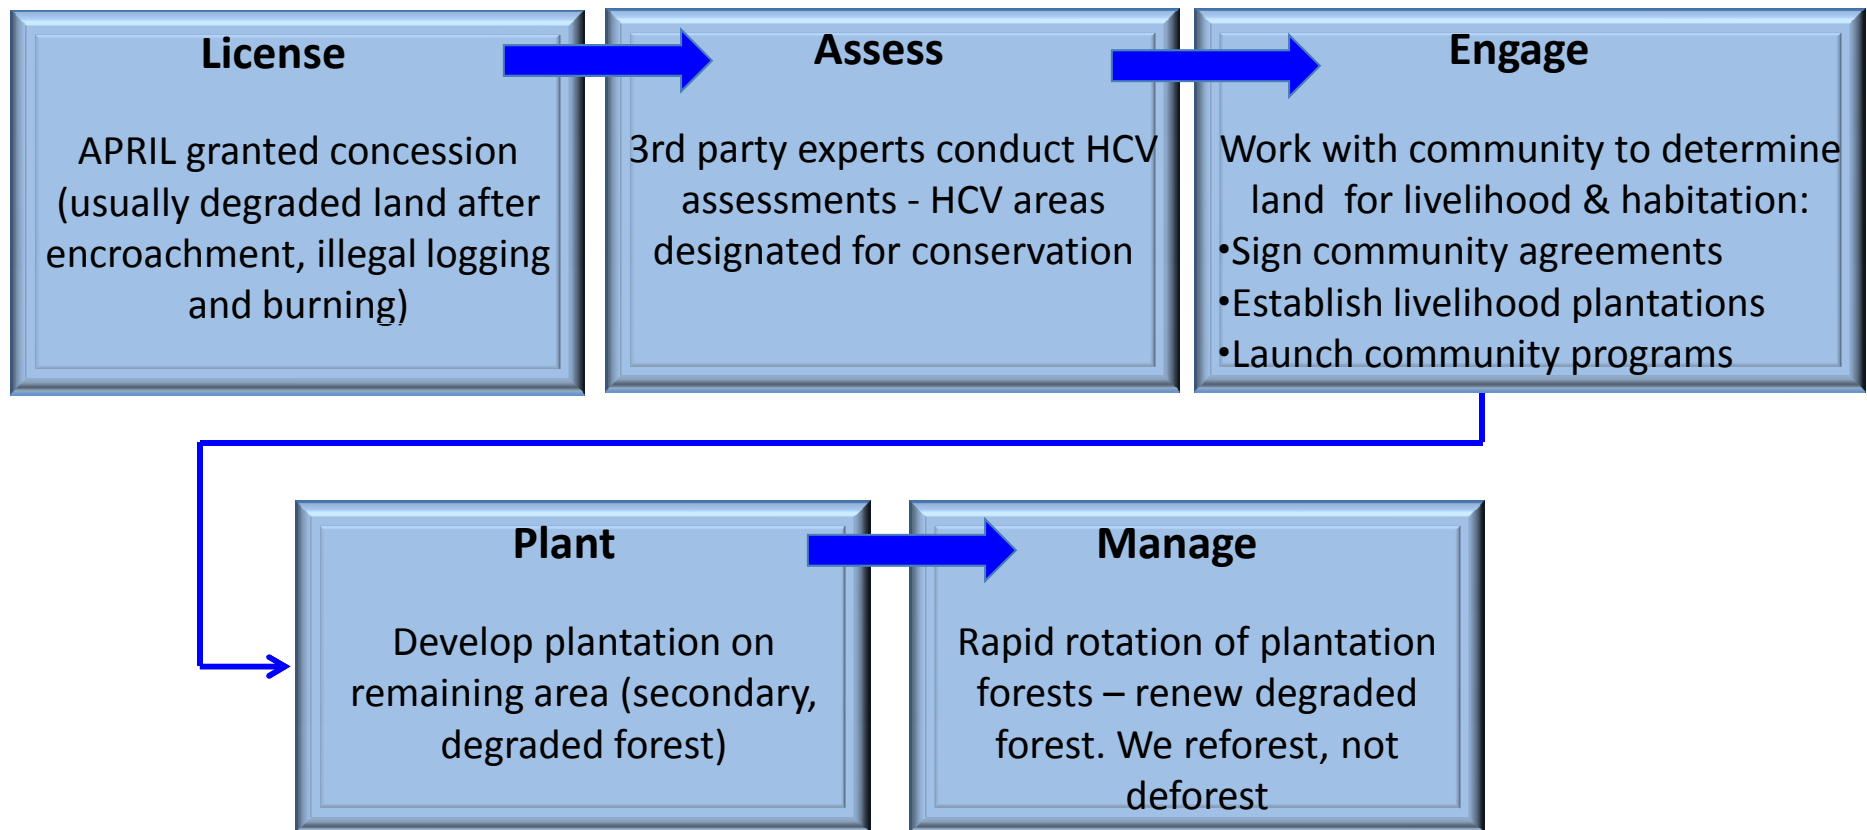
License

APRIL granted concession (usually degraded land after encroachment, illegal logging and burning)

Assess

3rd party experts conduct HCV assessments - HCV areas designated for conservation

Engage

Work with community to determine land for livelihood & habitation:
•Sign community agreements
•Establish livelihood plantations
•Launch community programs

Plant

Develop plantation on remaining area (secondary, degraded forest)

Manage

Rapid rotation of plantation forests – renew degraded forest. We reforest, not deforest